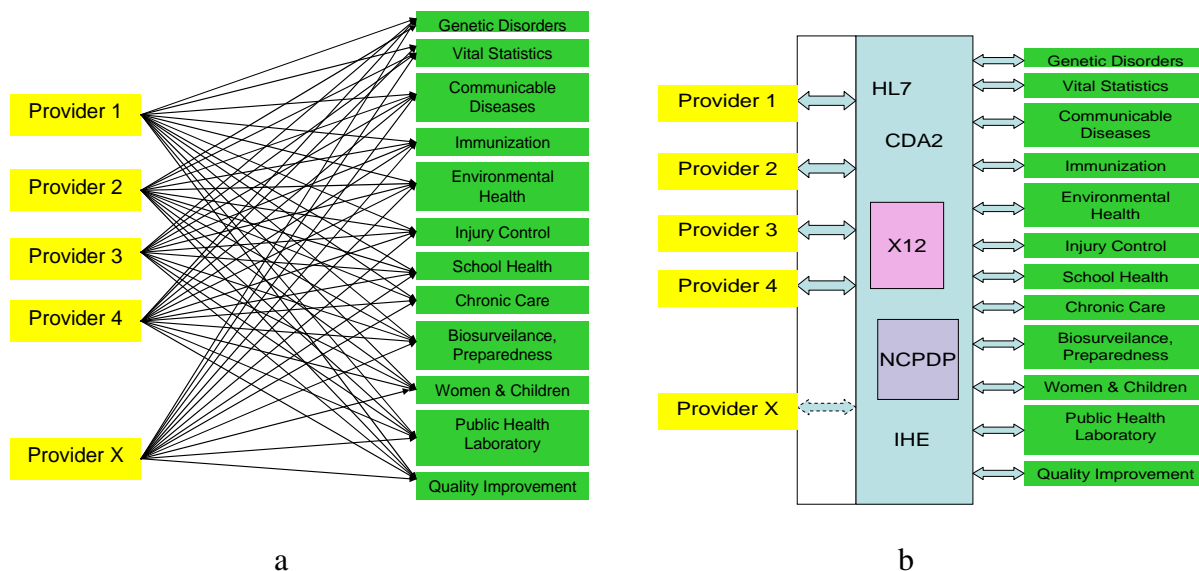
Provider 1
Provider 2
Provider 3
Provider 4
Provider X

Genetic Disorders
Vital Statistics
Communicable Diseases
Immunization
Environmental Health
Injury Control
School Health
Chronic Care
Biosurveilance, Preparedness
Women & Children
Public Health Laboratory
Quality Improvement

a

Provider 1
Provider 2
Provider 3
Provider 4
Provider X

HL7
CDA2
X12
NCPDP
IHE

Genetic Disorders
Vital Statistics
Communicable Diseases
Immunization
Environmental Health
Injury Control
School Health
Chronic Care
Biosurveilance, Preparedness
Women & Children
Public Health Laboratory
Quality Improvement

b